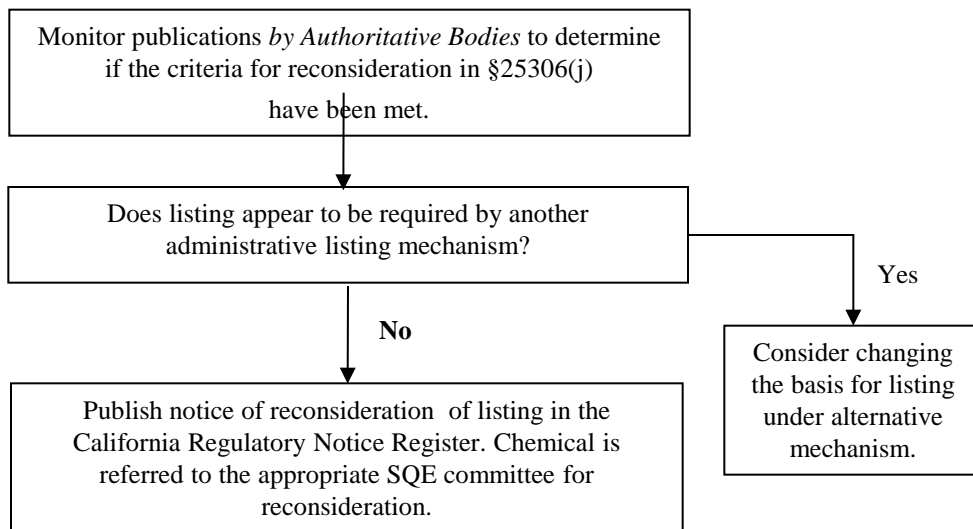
Monitor publications *by Authoritative Bodies* to determine if the criteria for reconsideration in §25306(j) have been met.

Does listing appear to be required by another administrative listing mechanism?

Yes

No

Consider changing the basis for listing under alternative mechanism.

Publish notice of reconsideration of listing in the California Regulatory Notice Register. Chemical is referred to the appropriate SQE committee for reconsideration.